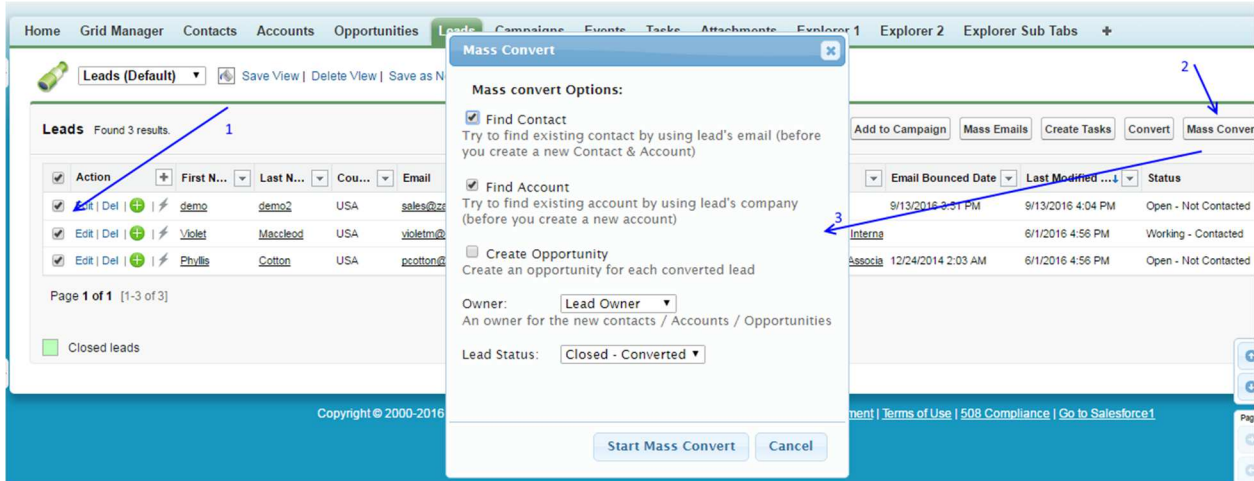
Home Grid Manager Contacts Accounts Opportunities Leads Campaigns Events Tasks Attachments Explorer 1 Explorer 2 Explorer Sub Tabs +

Leads (Default) Save View | Delete View | Save as N

Leads Found 3 results. 1

2

Add to Campaign Mass Emails Create Tasks Convert Mass Conver

| | Action | First N... | Last N... | Cou... | Email | | Email Bounced Date | Last Modified ... | Status |
|---|---|---|---|---|---|---|---|---|---|
| ☑ | Edit \| Del | demo | demo2 | USA | sales@z | | 9/13/2016 3:31 PM | 9/13/2016 4:04 PM | Open - Not Contacted |
| ☑ | Edit \| Del | Violet | Maccleod | USA | violetm@ | Interna | | 6/1/2016 4:56 PM | Working - Contacted |
| ☑ | Edit \| Del | Phyllis | Cotton | USA | pcotton@ | Associa | 12/24/2014 2:03 AM | 6/1/2016 4:56 PM | Open - Not Contacted |

Page 1 of 1 [1-3 of 3]

Closed leads

Copyright © 2000-2016 ment | Terms of Use | 508 Compliance | Go to Salesforce1

Mass Convert

Mass convert Options:

Find Contact
Try to find existing contact by using lead's email (before you create a new Contact & Account)

Find Account
Try to find existing account by using lead's company (before you create a new account)

3

Create Opportunity
Create an opportunity for each converted lead

Owner: Lead Owner
An owner for the new contacts / Accounts / Opportunities

Lead Status: Closed - Converted

Start Mass Convert Cancel

Pag